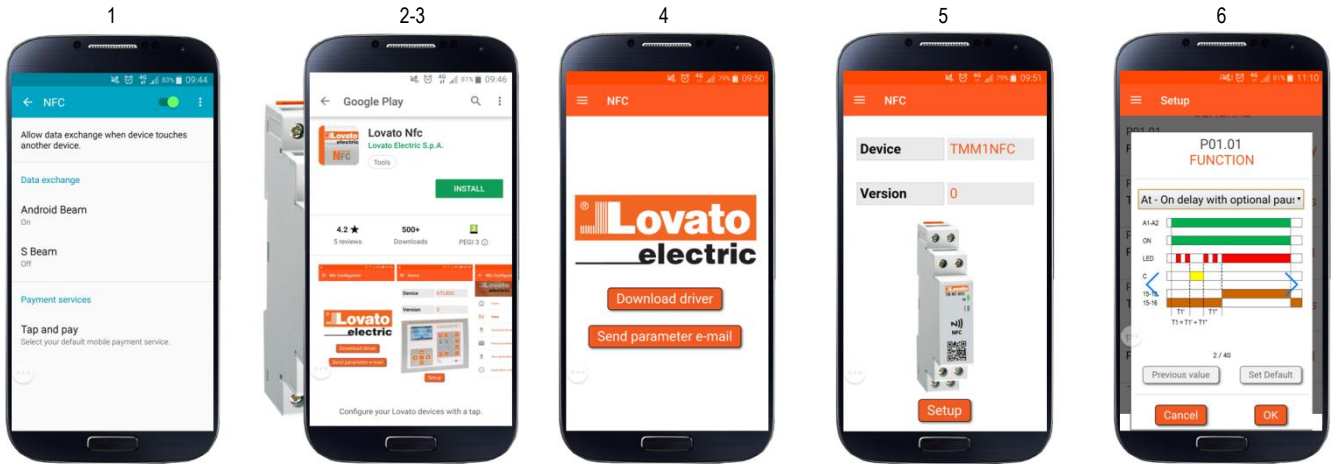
1

83% 09:44

← NFC

Allow data exchange when device touches another device.

Data exchange

Android Beam
On

S Beam
Off

Payment services

Tap and pay
Select your default mobile payment service.

2-3

81% 09:46

← Google Play

Lovato Nfc
Lovato Electric S.p.A.
Tools

INSTALL

4.2 ★
5 reviews

500+
Downloads

PEGI 3

Lovato
electric

Download driver
Send parameter e-mail

Device
Version

Setup

Configure your Lovato devices with a tap.

4

79% 09:50

NFC

Lovato
electric

Download driver

Send parameter e-mail

5

79% 09:51

NFC

Device TMM1NFC

Version 0

NFC

Setup

6

81% 11:10

Setup

P01.01

P01.01
FUNCTION

At - On delay with optional paus

A1-A2
ON
LED
C
15-18
15-16
T1'
T1''
T1 = T1' + T1''

2 / 40

Previous value

Set Default

Cancel

OK